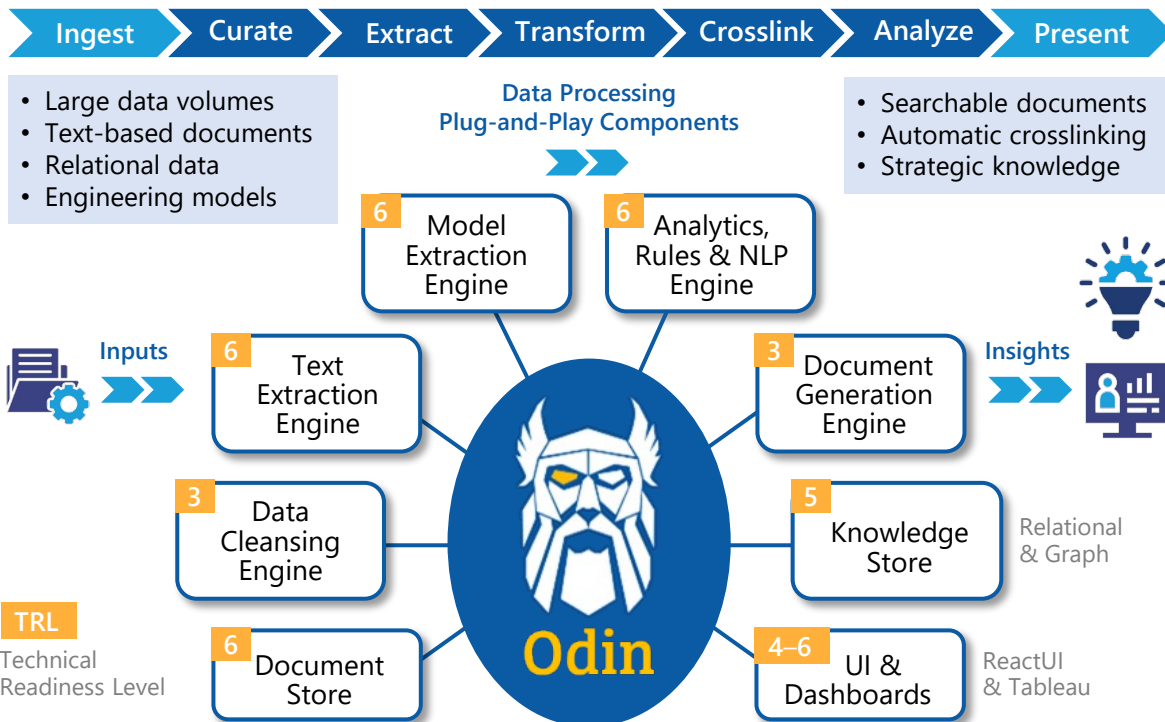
Ingest Curate Extract Transform Crosslink Analyze Present

• Large data volumes
• Text-based documents
• Relational data
• Engineering models

Data Processing
Plug-and-Play Components

• Searchable documents
• Automatic crosslinking
• Strategic knowledge

6 Model Extraction Engine

6 Analytics, Rules & NLP Engine

Inputs

6 Text Extraction Engine

3 Document Generation Engine

Insights

3 Data Cleansing Engine

5 Knowledge Store

Relational & Graph

TRL
Technical Readiness Level

6 Document Store

Odin

4–6 UI & Dashboards

ReactUI & Tableau